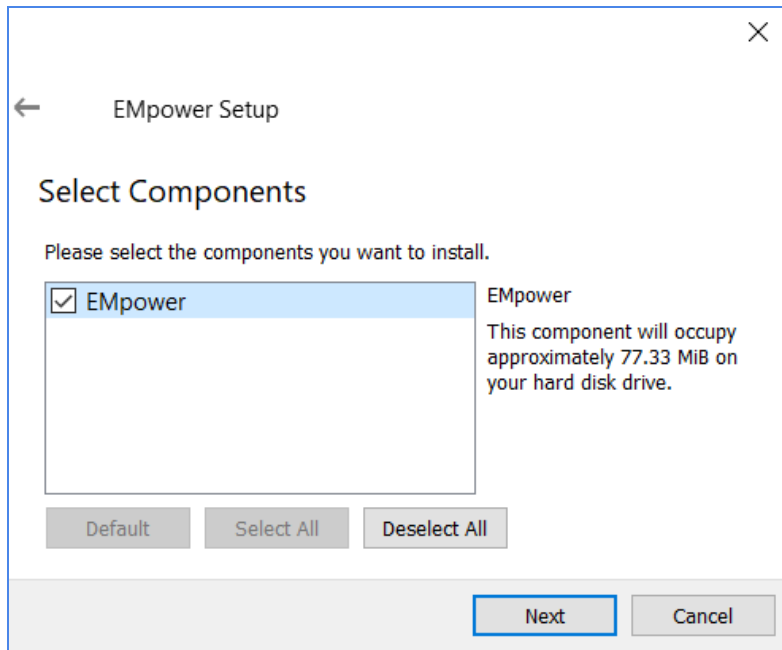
EMpower Setup

Select Components

Please select the components you want to install.

EMpower

EMpower

This component will occupy approximately 77.33 MiB on your hard disk drive.

Default Select All Deselect All

Next Cancel